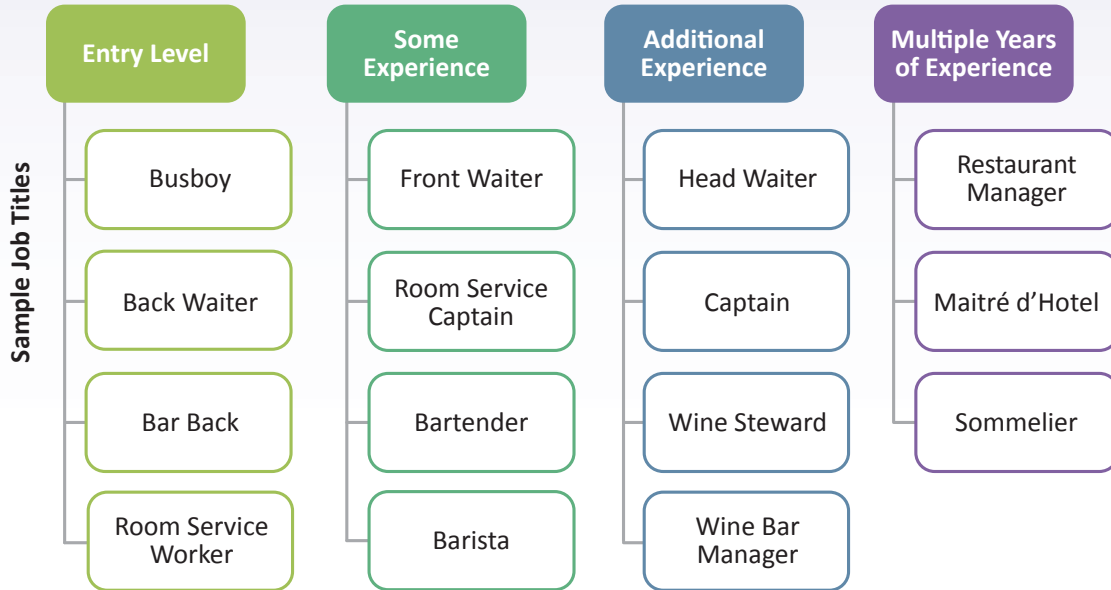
Sample Job Titles

Entry Level

Busboy

Back Waiter

Bar Back

Room Service Worker

Some Experience

Front Waiter

Room Service Captain

Bartender

Barista

Additional Experience

Head Waiter

Captain

Wine Steward

Wine Bar Manager

Multiple Years of Experience

Restaurant Manager

Maitré d'Hotel

Sommelier